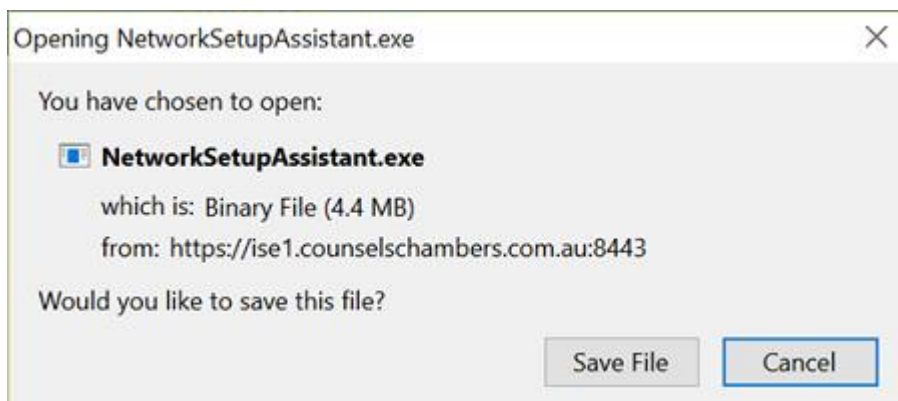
Opening NetworkSetupAssistant.exe

×

You have chosen to open:

NetworkSetupAssistant.exe

which is: Binary File (4.4 MB)

from: https://ise1.counselschambers.com.au:8443

Would you like to save this file?

Save File

Cancel